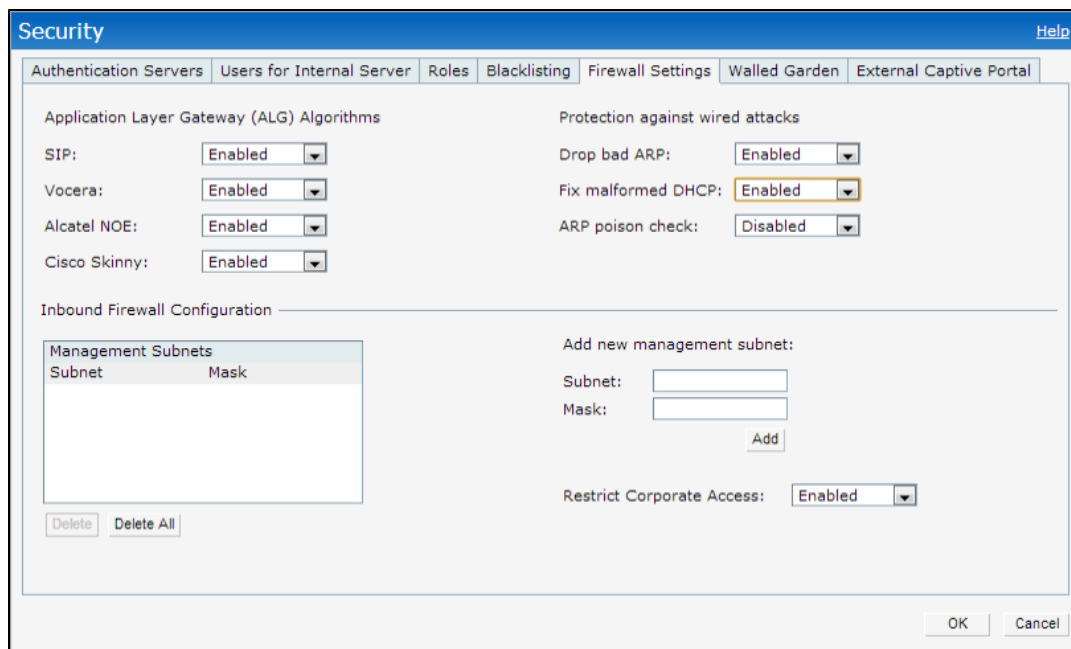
Security

Help

Authentication Servers | Users for Internal Server | Roles | Blacklisting | Firewall Settings | Walled Garden | External Captive Portal

Application Layer Gateway (ALG) Algorithms

SIP: Enabled

Vocera: Enabled

Alcatel NOE: Enabled

Cisco Skinny: Enabled

Protection against wired attacks

Drop bad ARP: Enabled

Fix malformed DHCP: Enabled

ARP poison check: Disabled

Inbound Firewall Configuration

| Management Subnets | |
|---|---|
| Subnet | Mask |

Delete Delete All

Add new management subnet:

Subnet:

Mask:

Add

Restrict Corporate Access: Enabled

OK Cancel